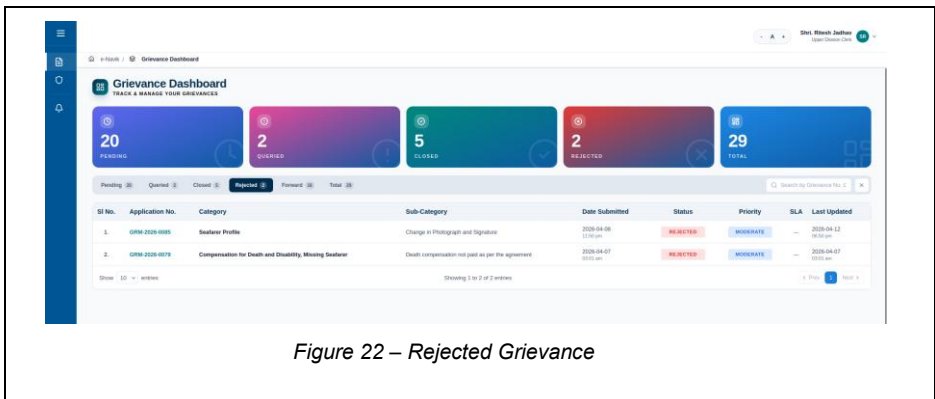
- A +

Shri. Ritesh Jadhav
Upper Division Clerk
SR

e-Naavik / Grievance Dashboard

Grievance Dashboard
TRACK & MANAGE YOUR GRIEVANCES

20
PENDING

2
QUERIED

5
CLOSED

2
REJECTED

29
TOTAL

Pending 20 Queried 2 Closed 5 Rejected 2 Forward 18 Total 29

Search by Grievance No. C

| Sl No. | Application No. | Category | Sub-Category | Date Submitted | Status | Priority | SLA | Last Updated |
|---|---|---|---|---|---|---|---|---|
| 1. | GRM-2026-0085 | Seafarer Profile | Change in Photograph and Signature | 2026-04-06 11:50 pm | REJECTED | MODERATE | — | 2026-04-12 06:50 pm |
| 2. | GRM-2026-0079 | Compensation for Death and Disability, Missing Seafarer | Death compensation not paid as per the agreement | 2026-04-07 03:01 am | REJECTED | MODERATE | — | 2026-04-07 03:01 am |

Show 10 entries

Showing 1 to 2 of 2 entries

< Prev 1 Next >

Figure 22 – Rejected Grievance